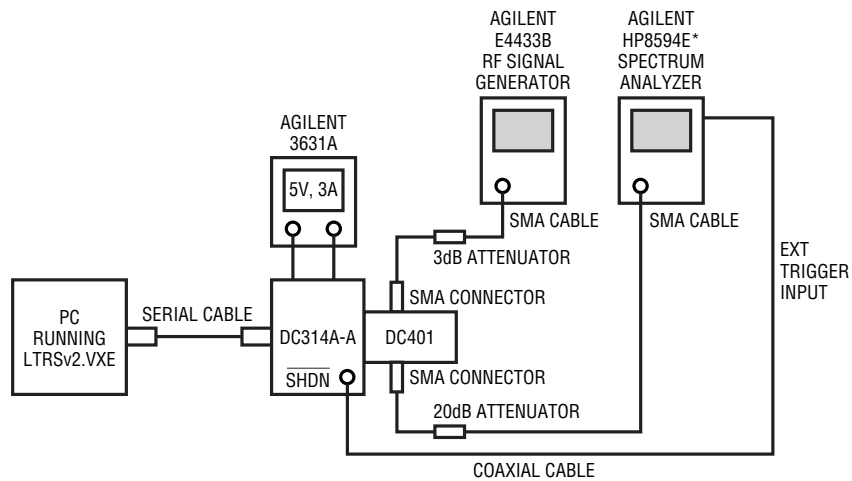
AGILENT
E4433B
RF SIGNAL
GENERATOR

AGILENT
HP8594E*
SPECTRUM
ANALYZER

AGILENT
3631A

5V, 3A

SMA CABLE

SMA CABLE

3dB ATTENUATOR

EXT
TRIGGER
INPUT

PC
RUNNING
LTRSv2.VXE

SERIAL CABLE

SMA CONNECTOR

DC314A-A

DC401

$\overline{SHDN}$

SMA CONNECTOR

20dB ATTENUATOR

COAXIAL CABLE